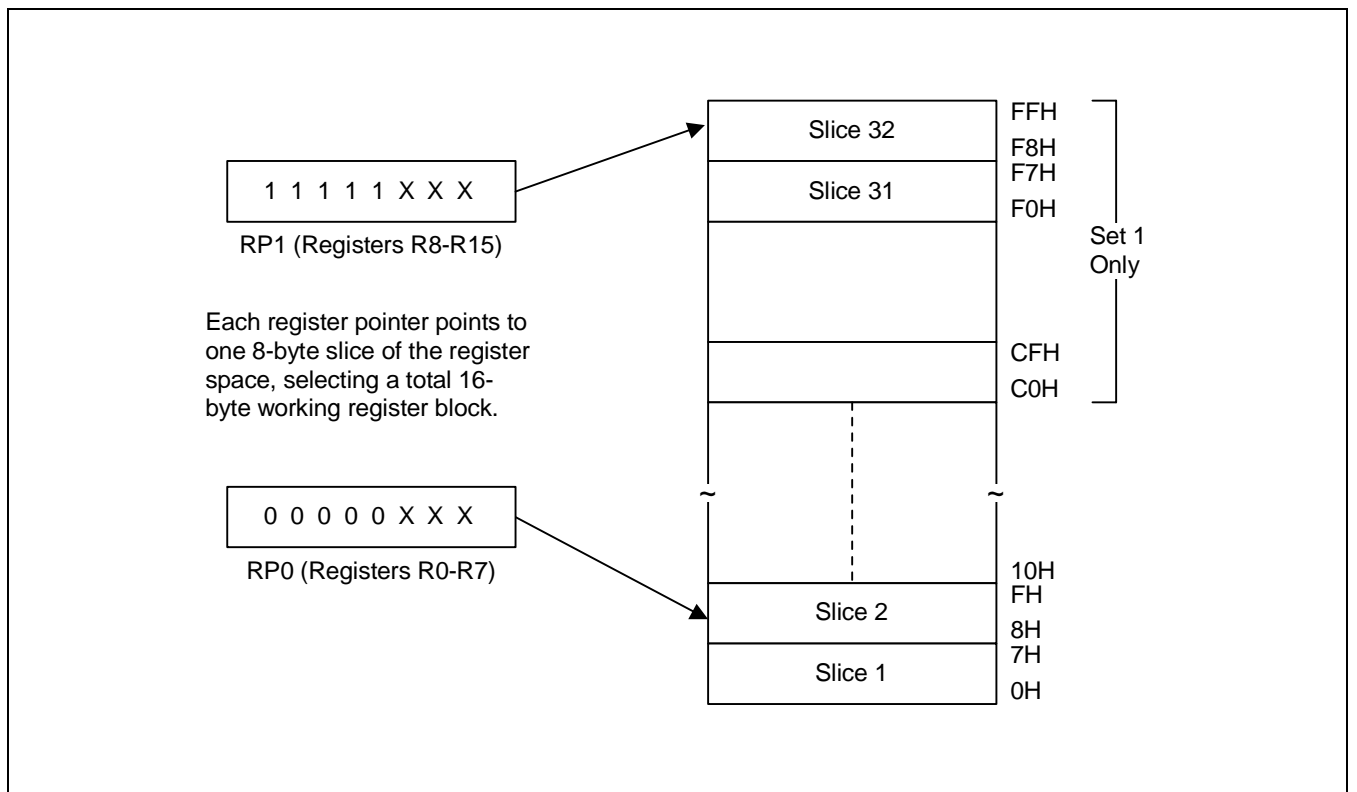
1 1 1 1 1 X X X

RP1 (Registers R8-R15)

Each register pointer points to one 8-byte slice of the register space, selecting a total 16-byte working register block.

0 0 0 0 0 X X X

RP0 (Registers R0-R7)

Slice 32

Slice 31

Slice 2

Slice 1

FFH
F8H
F7H
F0H
CFH
C0H
10H
FH
8H
7H
0H

Set 1 Only